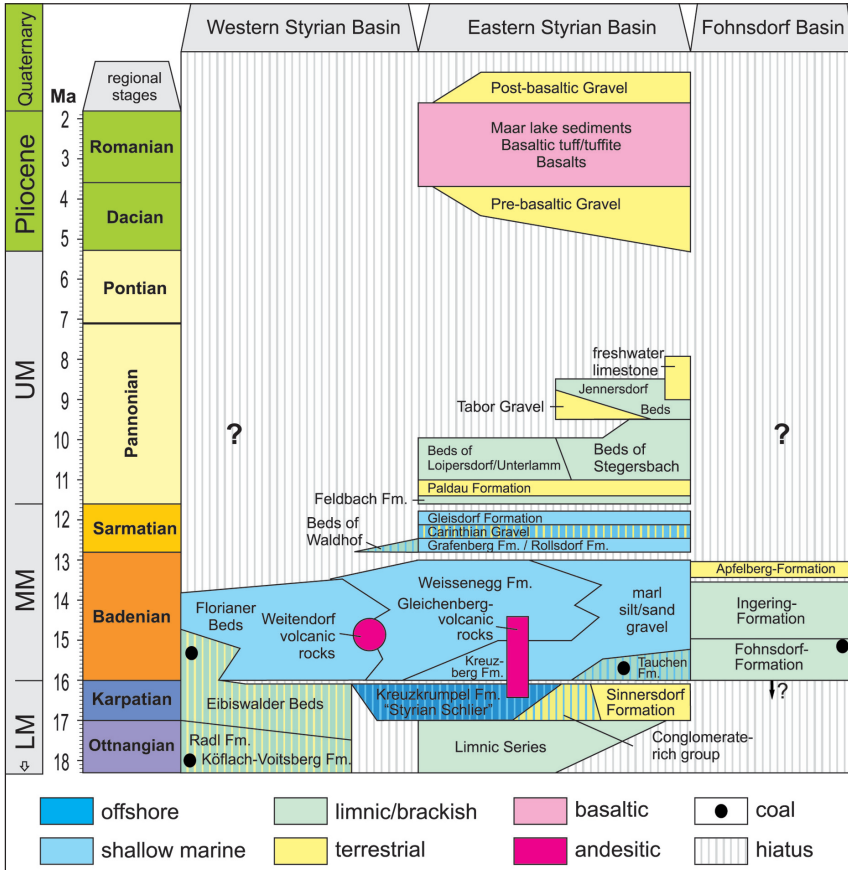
Quaternary
Pliocene
UM
MM
LM
Ma
regional stages
Western Styrian Basin
Eastern Styrian Basin
Fohnsdorf Basin
2
3
4
5
6
7
8
9
10
11
12
13
14
15
16
17
18
Romanian
Dacian
Pontian
Pannonian
Sarmatian
Badenian
Karpatian
Ottnangian
Post-basaltic Gravel
Maar lake sediments
Basaltic tuff/tuffite
Basalts
Pre-basaltic Gravel
?
?
freshwater limestone
Jennersdorf
Tabor Gravel
Beds
Beds of Loipersdorf/Unterlamm
Beds of Stegersbach
Feldbach Fm.
Paldau Formation
Beds of Waldhof
Gleisdorf Formation
Carinthian Gravel
Grafenberg Fm. / Rollsdorf Fm.
Apfelberg-Formation
Weissenegg Fm.
Florianer Beds
Weitendorf volcanic rocks
Gleichenberg-volcanic rocks
marl silt/sand gravel
Ingering-Formation
Fohnsdorf-Formation
Kreuzberg Fm.
Tauchen Fm.
?
Eibiswalder Beds
Kreuzkrumpel Fm. "Styrian Schlier"
Sinnersdorf Formation
Radl Fm.
Köflach-Voitsberg Fm.
Limnic Series
Conglomerate-rich group
offshore
limnic/brackish
basaltic
coal
shallow marine
terrestrial
andesitic
hiatus